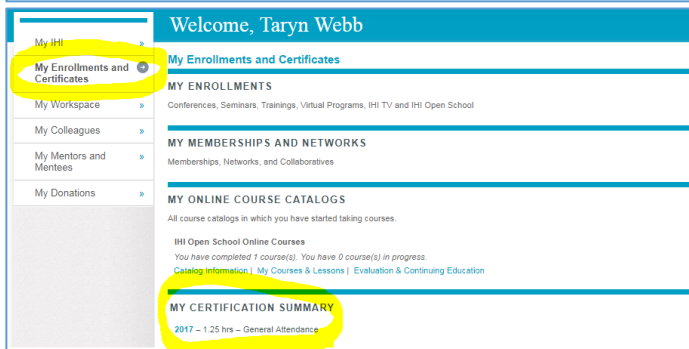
My IHI »

My Enrollments and Certificates

My Workspace »

My Colleagues »

My Mentors and Mentees »

My Donations »

Welcome, Taryn Webb

My Enrollments and Certificates

MY ENROLLMENTS

Conferences, Seminars, Trainings, Virtual Programs, IHI TV and IHI Open School

MY MEMBERSHIPS AND NETWORKS

Memberships, Networks, and Collaboratives

MY ONLINE COURSE CATALOGS

All course catalogs in which you have started taking courses.

IHI Open School Online Courses

You have completed 1 course(s). You have 0 course(s) in progress.

Catalog Information | My Courses & Lessons | Evaluation & Continuing Education

MY CERTIFICATION SUMMARY

2017 – 1.25 hrs – General Attendance